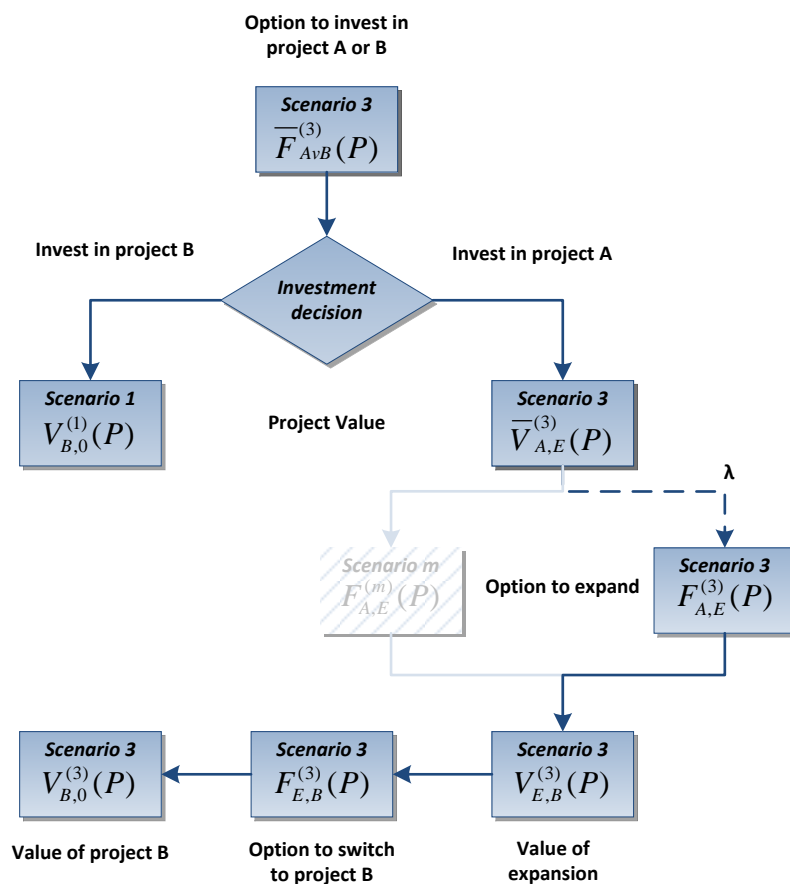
Option to invest in project A or B

Scenario 3
$\overline{F}_{AvB}^{(3)}(P)$

Invest in project B

Investment decision

Invest in project A

Scenario 1
$V_{B,0}^{(1)}(P)$

Project Value

Scenario 3
$\overline{V}_{A,E}^{(3)}(P)$

λ

Scenario m
$F_{A,E}^{(m)}(P)$

Option to expand

Scenario 3
$F_{A,E}^{(3)}(P)$

Scenario 3
$V_{B,0}^{(3)}(P)$

Scenario 3
$F_{E,B}^{(3)}(P)$

Scenario 3
$V_{E,B}^{(3)}(P)$

Value of project B

Option to switch to project B

Value of expansion